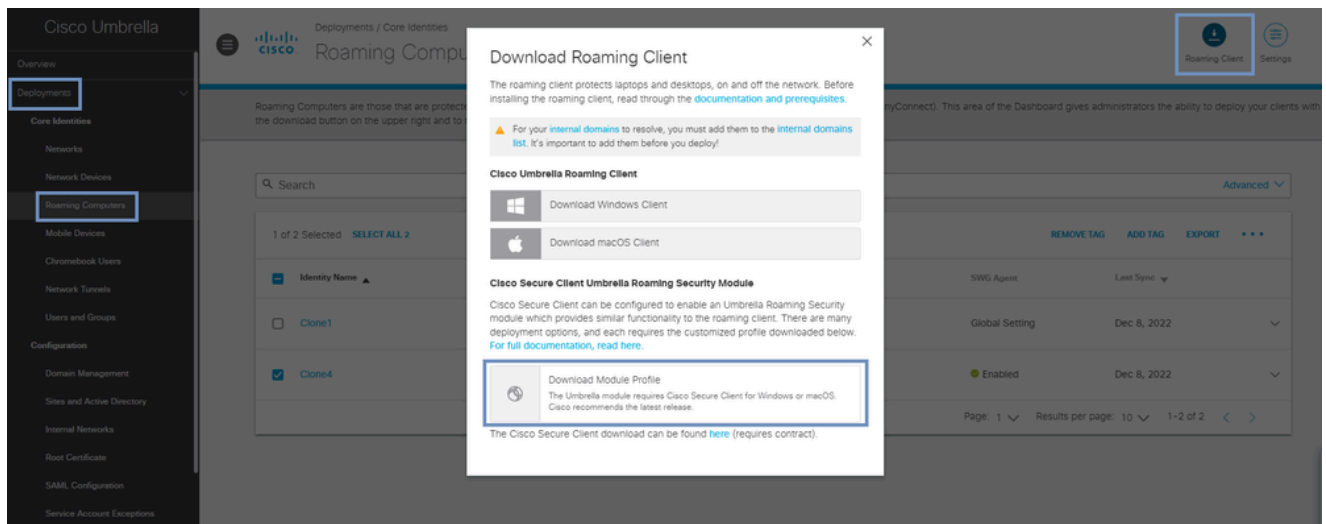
Cisco Umbrella

Overview

Deployments

Core Identities

Networks

Network Devices

Roaming Computers

Mobile Devices

Chromebook Users

Network Tunnels

Users and Groups

Configuration

Domain Management

Sites and Active Directory

Internal Networks

Root Certificate

SAML Configuration

Service Account Exceptions

cisco

Deployments / Core Identities

Roaming Compu

Roaming Client

Settings

Roaming Computers are those that are protecte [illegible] nyConnect). This area of the Dashboard gives administrators the ability to deploy your clients with the download button on the upper right and to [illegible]

Search

Advanced

1 of 2 Selected SELECT ALL 2

REMOVE TAG ADD TAG EXPORT • • •

Identity Name

SWG Agent

Last Sync

Clone1

Global Setting

Dec 8, 2022

Clone4

Enabled

Dec 8, 2022

Page: 1 Results per page: 10 1-2 of 2

Download Roaming Client

The roaming client protects laptops and desktops, on and off the network. Before installing the roaming client, read through the documentation and prerequisites.

For your internal domains to resolve, you must add them to the internal domains list. It's important to add them before you deploy!

Cisco Umbrella Roaming Client

Download Windows Client

Download macOS Client

Cisco Secure Client Umbrella Roaming Security Module

Cisco Secure Client can be configured to enable an Umbrella Roaming Security module which provides similar functionality to the roaming client. There are many deployment options, and each requires the customized profile downloaded below. For full documentation, read here.

Download Module Profile

The Umbrella module requires Cisco Secure Client for Windows or macOS. Cisco recommends the latest release.

The Cisco Secure Client download can be found here (requires contract).